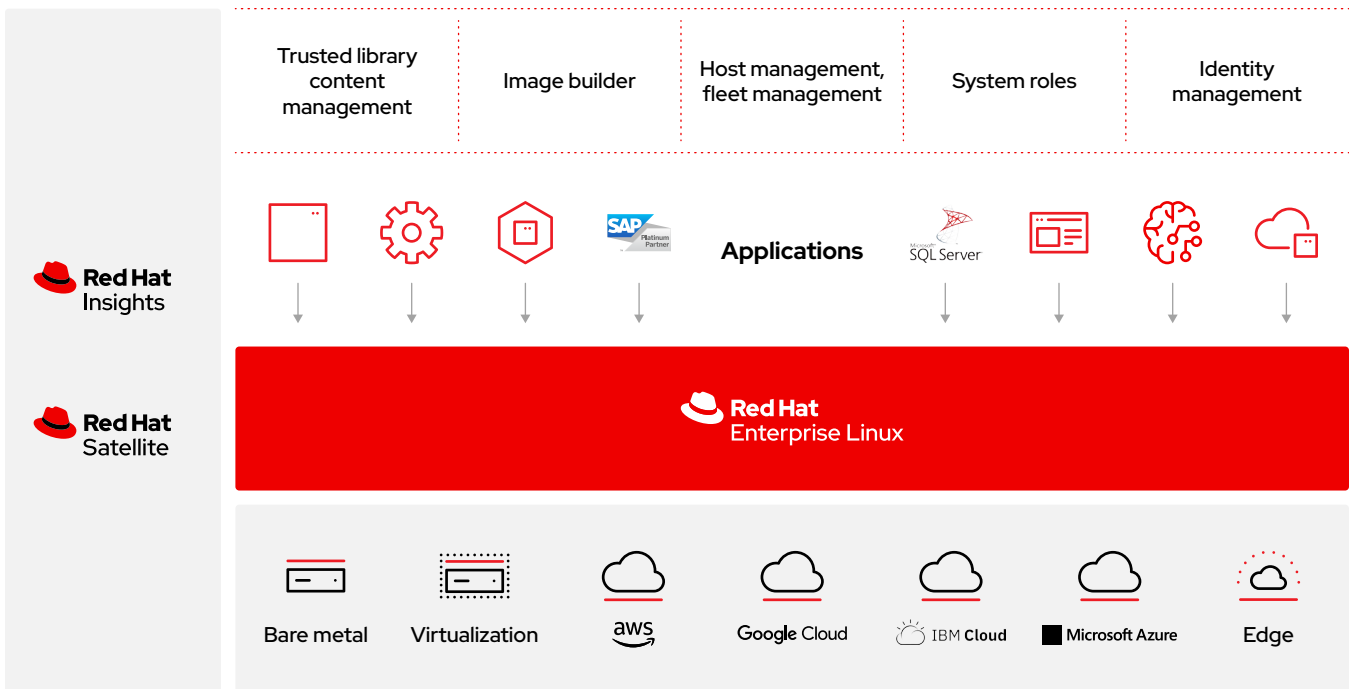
Trusted library content management

Image builder

Host management, fleet management

System roles

Identity management

Red Hat Insights

Red Hat Satellite

SAP Platinum Partner

Applications

Microsoft SQL Server

Red Hat Enterprise Linux

Bare metal

Virtualization

aws

Google Cloud

IBM Cloud

Microsoft Azure

Edge